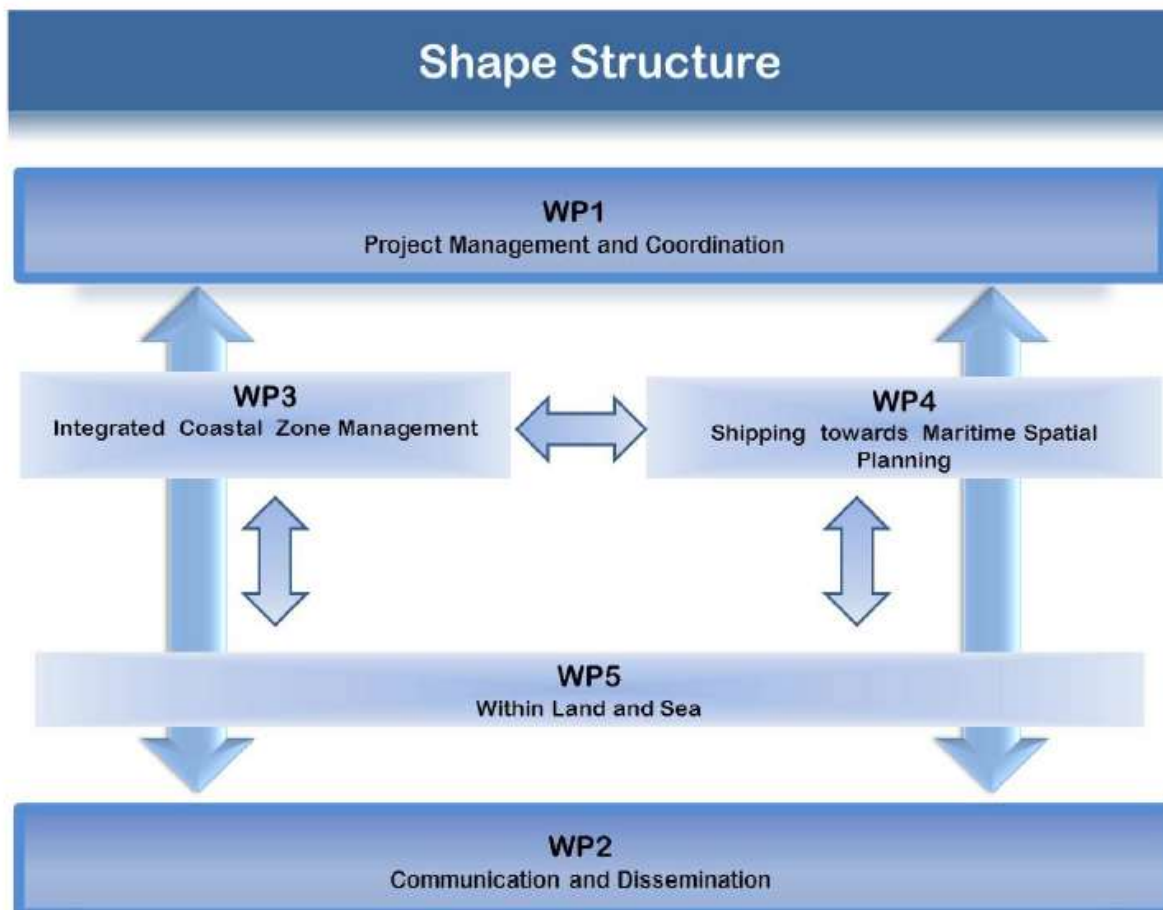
Shape Structure

WP1
Project Management and Coordination

WP3
Integrated Coastal Zone Management

WP4
Shipping towards Maritime Spatial Planning

WP5
Within Land and Sea

WP2
Communication and Dissemination